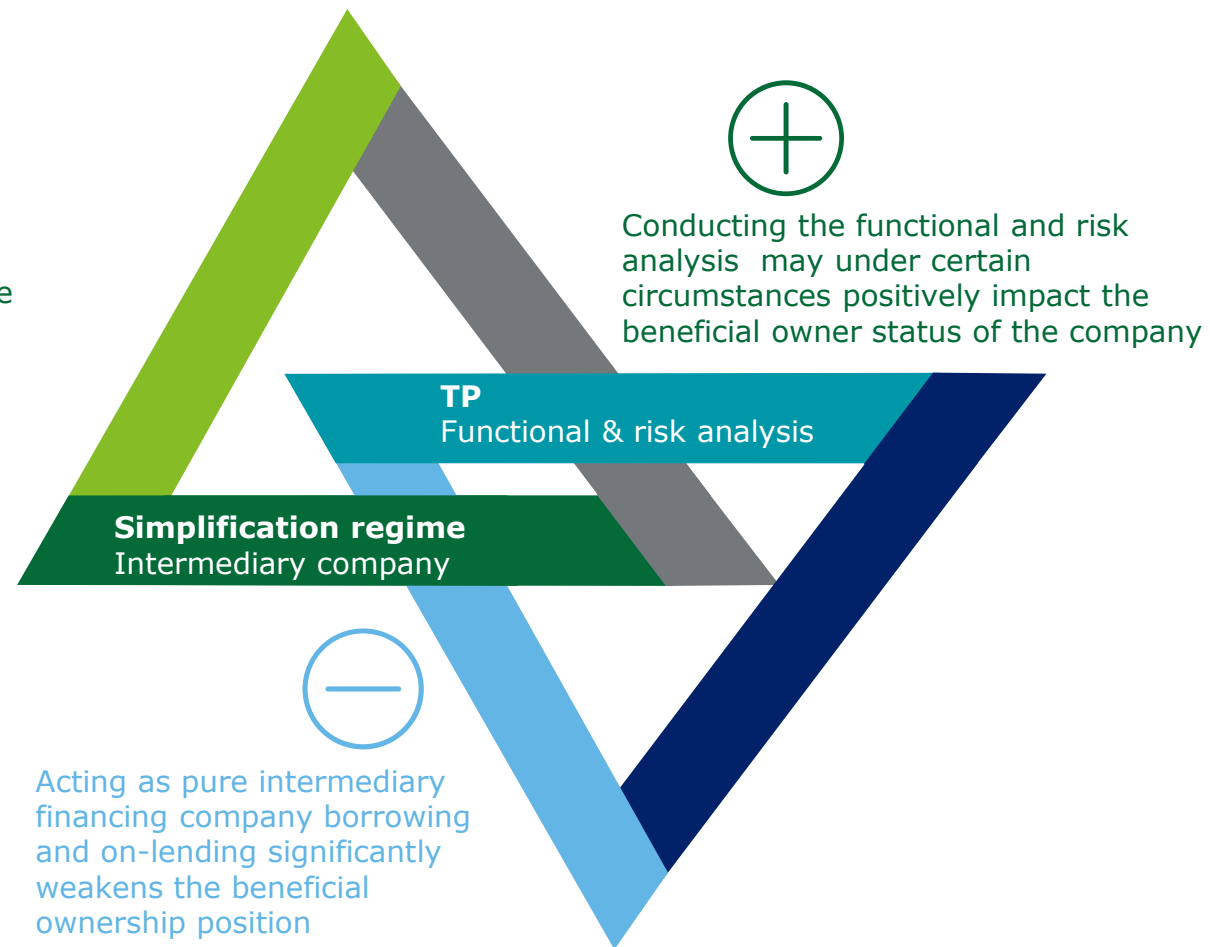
e

Conducting the functional and risk analysis may under certain circumstances positively impact the beneficial owner status of the company

**TP**
Functional & risk analysis

**Simplification regime**
Intermediary company

Acting as pure intermediary financing company borrowing and on-lending significantly weakens the beneficial ownership position